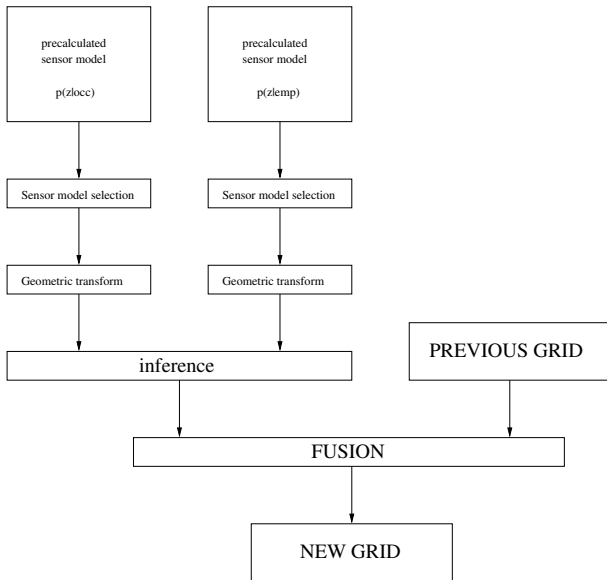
precalculated sensor model

p(z|occ)

precalculated sensor model

p(z|emp)

Sensor model selection

Sensor model selection

Geometric transform

Geometric transform

inference

PREVIOUS GRID

FUSION

NEW GRID